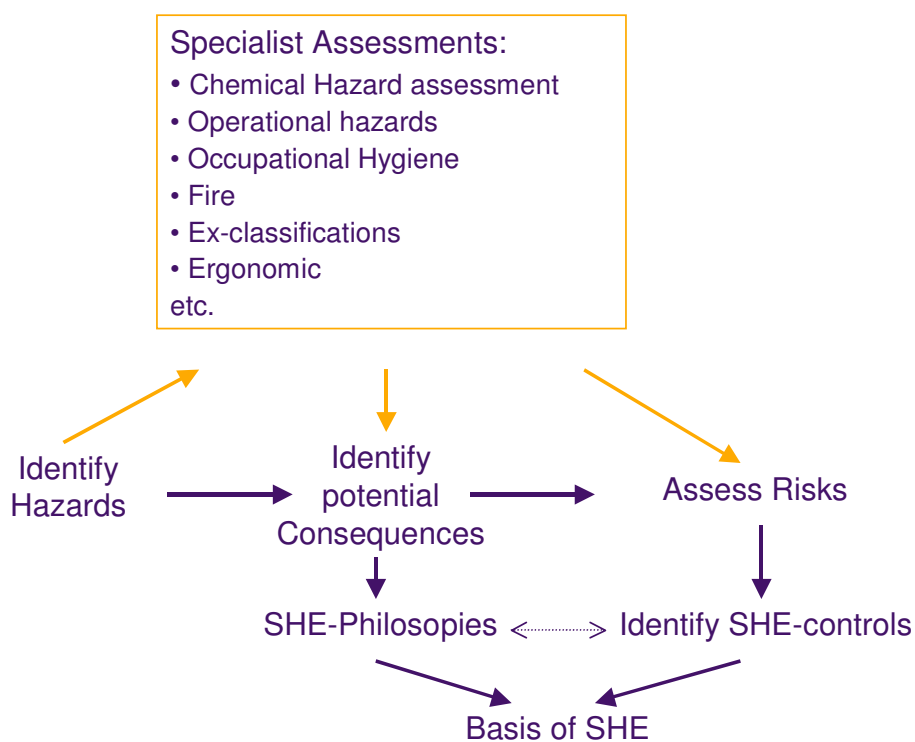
Specialist Assessments:
• Chemical Hazard assessment
• Operational hazards
• Occupational Hygiene
• Fire
• Ex-classifications
• Ergonomic
etc.

Identify Hazards

Identify potential Consequences

Assess Risks

SHE-Philosopies

Identify SHE-controls

Basis of SHE